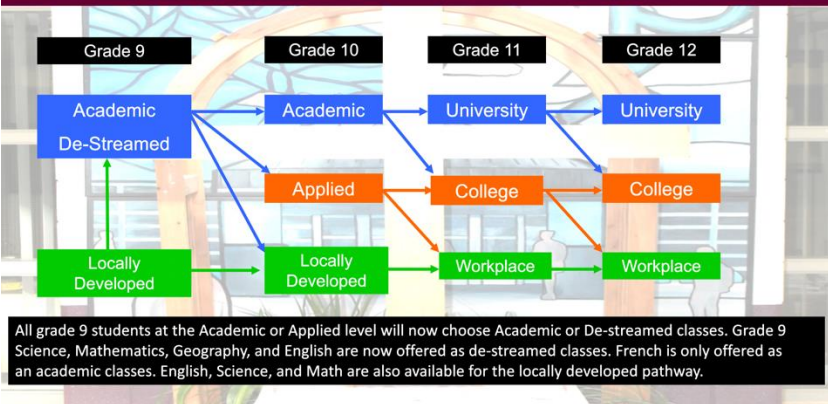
Grade 9

Grade 10

Grade 11

Grade 12

Academic

De-Streamed

Academic

University

University

Applied

College

College

Locally Developed

Locally Developed

Workplace

Workplace

All grade 9 students at the Academic or Applied level will now choose Academic or De-streamed classes. Grade 9 Science, Mathematics, Geography, and English are now offered as de-streamed classes. French is only offered as an academic classes. English, Science, and Math are also available for the locally developed pathway.